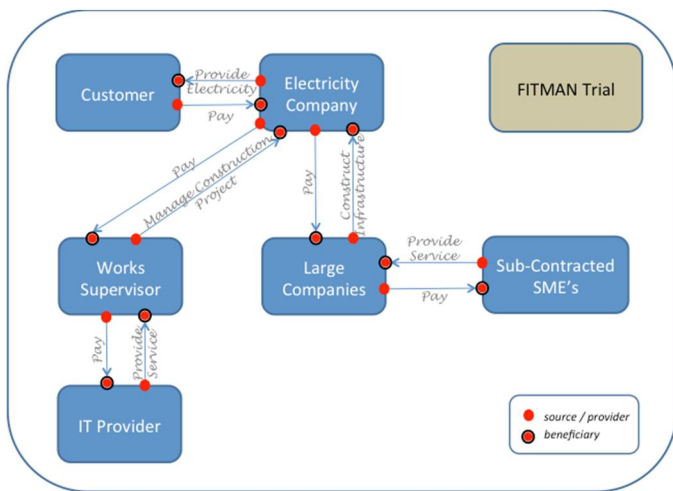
Customer

Provide Electricity

Pay

Electricity Company

FITMAN Trial

Pay

Manage Construction Project

Pay

Construct Infrastructure

Works Supervisor

Large Companies

Provide Service

Pay

Sub-Contracted SME's

Pay

Provide Service

IT Provider

source / provider

beneficiary